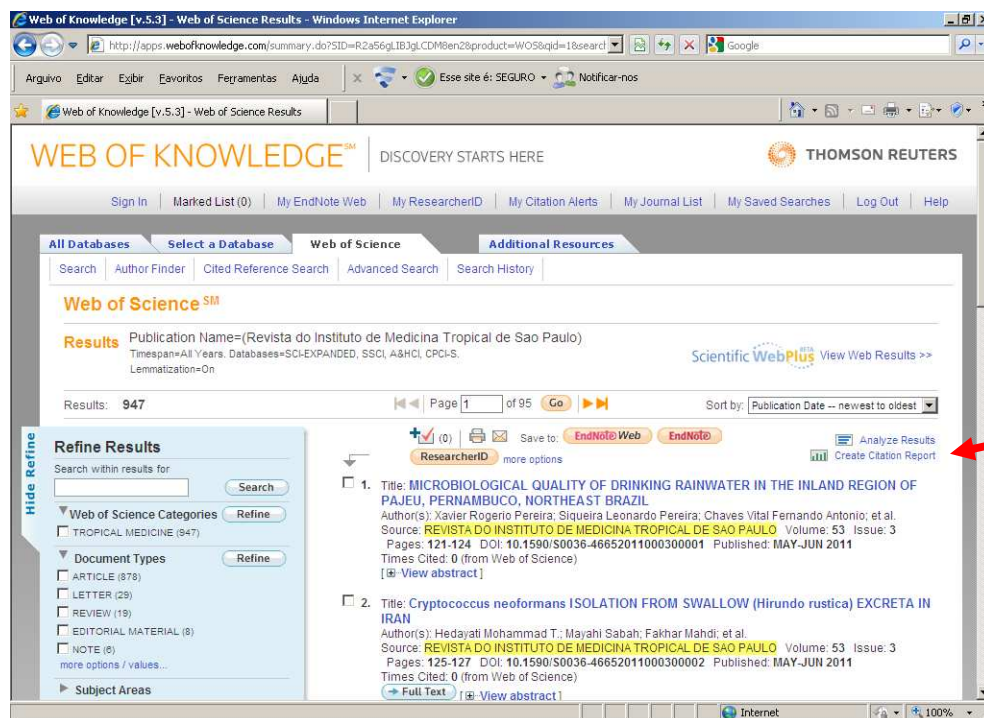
Web of Knowledge [v.5.3] - Web of Science Results - Windows Internet Explorer

http://apps.webofknowledge.com/summary.do?SID=R2a56gLIBJgLCDM8en2&product=WOS&qid=1&search

Google

Arquivo Editar Exibir Favoritos Ferramentas Ajuda

Esse site é: SEGURO Notificar-nos

Web of Knowledge [v.5.3] - Web of Science Results

WEB OF KNOWLEDGE$^{SM}$ DISCOVERY STARTS HERE

THOMSON REUTERS

Sign In | Marked List (0) | My EndNote Web | My ResearcherID | My Citation Alerts | My Journal List | My Saved Searches | Log Out | Help

All Databases | Select a Database | Web of Science | Additional Resources

Search | Author Finder | Cited Reference Search | Advanced Search | Search History

Web of Science$^{SM}$

Results Publication Name=(Revista do Instituto de Medicina Tropical de Sao Paulo)
Timespan=All Years. Databases=SCI-EXPANDED, SSCI, A&HCI, CPCI-S.
Lemmatization=On

Scientific WebPlus$^{BETA}$ View Web Results >>

Results: 947

Page 1 of 95 Go

Sort by: Publication Date -- newest to oldest

Hide Refine

Refine Results

Search within results for

Search

Web of Science Categories Refine

TROPICAL MEDICINE (947)

Document Types Refine

ARTICLE (878)

LETTER (29)

REVIEW (19)

EDITORIAL MATERIAL (8)

NOTE (6)

more options / values...

Subject Areas

(0) Save to: EndNote Web EndNote

ResearcherID more options

Analyze Results

Create Citation Report

1. Title: MICROBIOLOGICAL QUALITY OF DRINKING RAINWATER IN THE INLAND REGION OF PAJEU, PERNAMBUCO, NORTHEAST BRAZIL
Author(s): Xavier Rogerio Pereira; Siqueira Leonardo Pereira; Chaves Vital Fernando Antonio; et al.
Source: REVISTA DO INSTITUTO DE MEDICINA TROPICAL DE SAO PAULO Volume: 53 Issue: 3 Pages: 121-124 DOI: 10.1590/S0036-46652011000300001 Published: MAY-JUN 2011
Times Cited: 0 (from Web of Science)
[View abstract]

2. Title: Cryptococcus neoformans ISOLATION FROM SWALLOW (Hirundo rustica) EXCRETA IN IRAN
Author(s): Hedayati Mohammad T.; Mayahi Sabah; Fakhar Mahdi; et al.
Source: REVISTA DO INSTITUTO DE MEDICINA TROPICAL DE SAO PAULO Volume: 53 Issue: 3 Pages: 125-127 DOI: 10.1590/S0036-46652011000300002 Published: MAY-JUN 2011
Times Cited: 0 (from Web of Science)
Full Text [View abstract]

Internet 100%